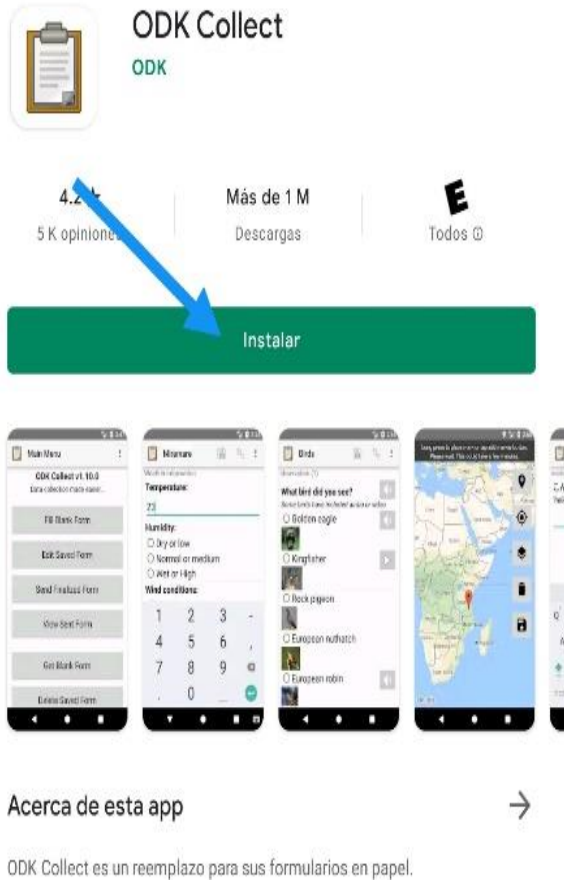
ODK Collect
ODK

4.2★
5 K opiniones

Más de 1 M
Descargas

E
Todos ⓘ

Instalar

Main Menu
ODK Collect v1.10.0
Data collection made easier
Fill Blank Form
Edit Saved Form
Send Finalized Form
View Sent Form
Get Blank Form
Delete Saved Form

Weather
Temperature:
23
Humidity:
Dry or low
Normal or medium
Wet or High
Wind conditions:
1 2 3
4 5 6
7 8 9
0

Birds
What bird did you see?
Golden eagle
Kingfisher
Rock pigeon
European nuthatch
European robin

Acerca de esta app →

ODK Collect es un reemplazo para sus formularios en papel.